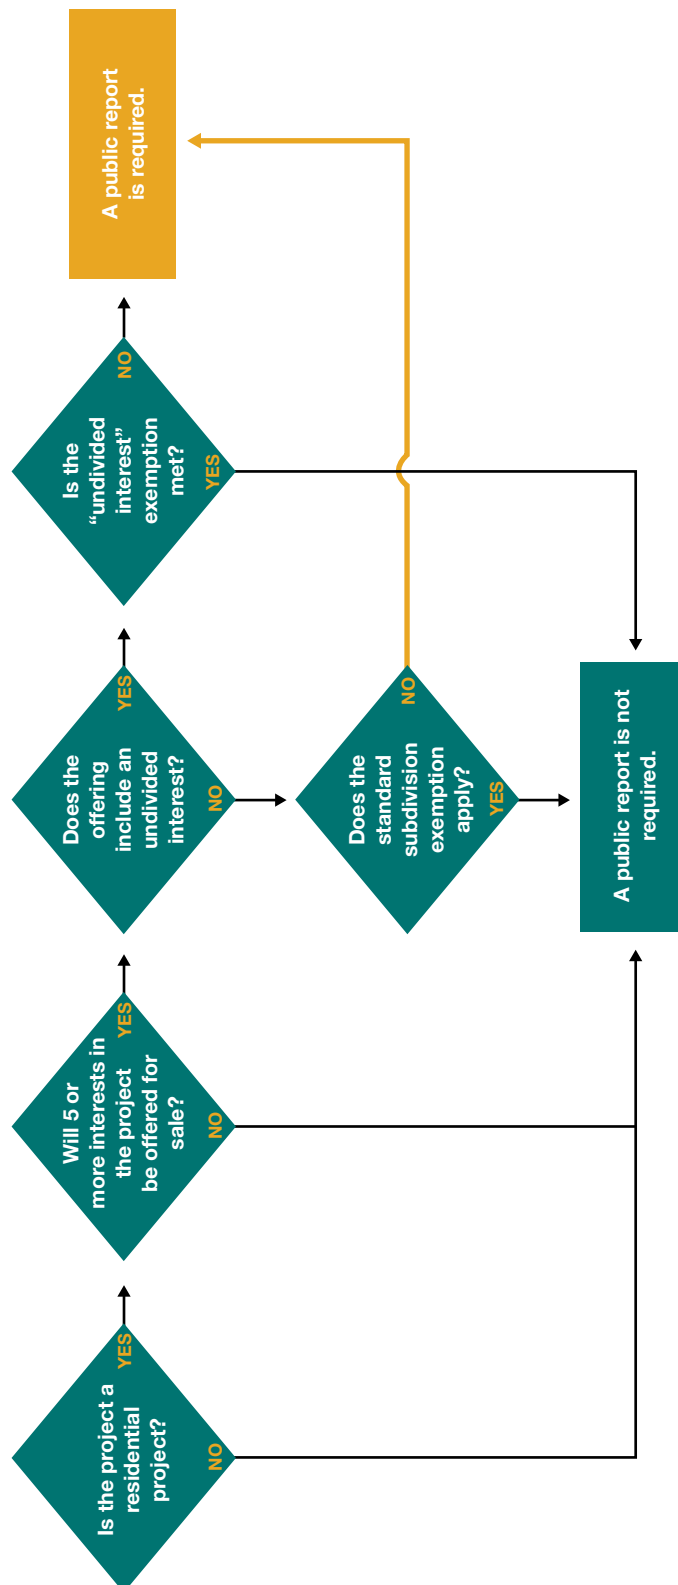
Is the project a residential project?

YES

NO

Will 5 or more interests in the project be offered for sale?

YES

NO

Does the offering include an undivided interest?

YES

NO

Does the standard subdivision exemption apply?

NO

YES

Is the "undivided interest" exemption met?

NO

YES

A public report is required.

A public report is not required.